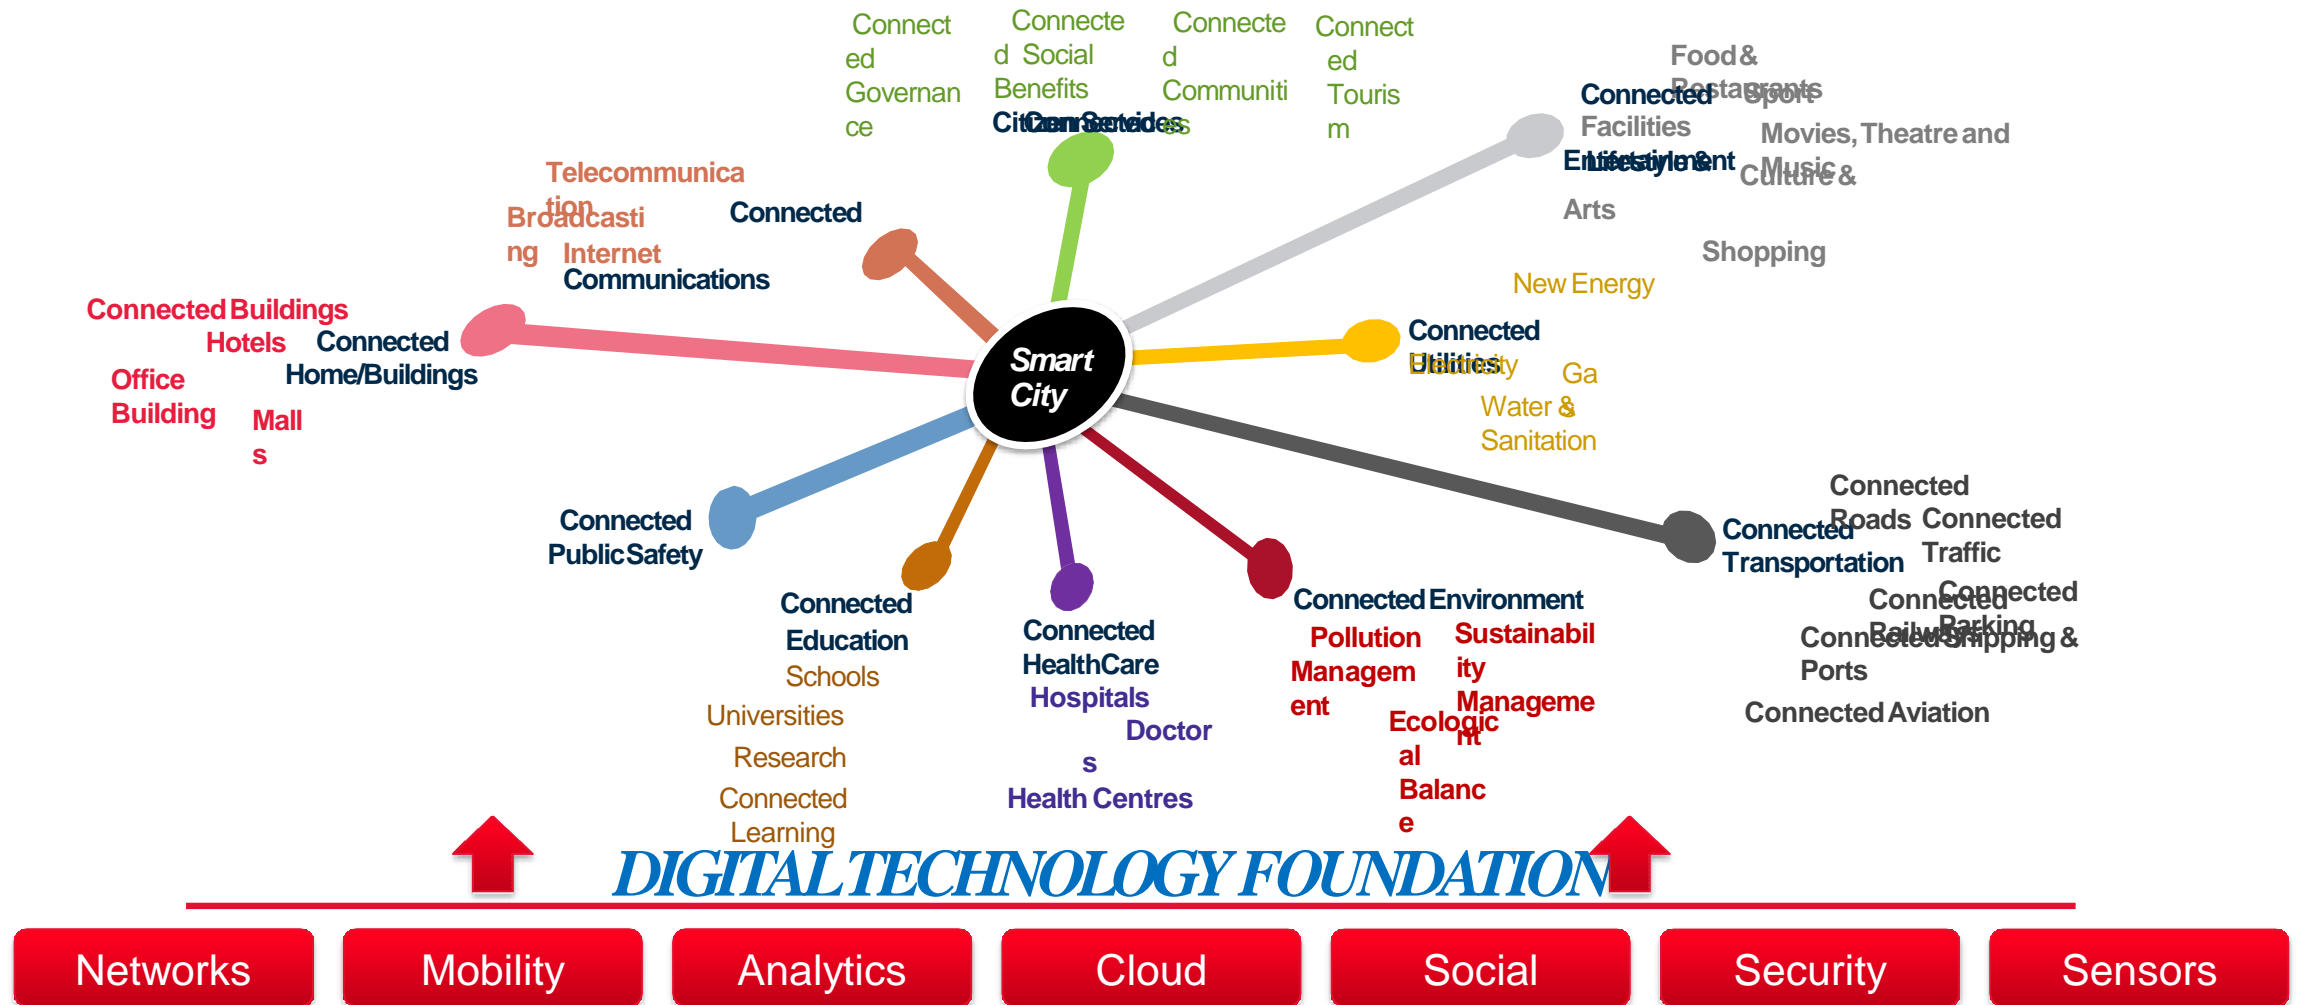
Connected Governance

Connected Social Benefits

Connected Communities

Connected Tourism

Citizen Services

Food & Restaurants

Sport

Connected Facilities

Movies, Theatre and Music

Entertainment

Lifestyle &

Culture &

Arts

Shopping

Telecommunication

Broadcasting

Internet

Connected

Communications

New Energy

Connected Buildings

Hotels

Connected

Home/Buildings

Office Building

Malls

Smart City

Connected

Utilities

Electricity

Gas

Water &

Sanitation

Connected Roads

Connected Traffic

Connected

Transportation

Connected

Public Safety

Connected

Education

Schools

Universities

Research

Connected Learning

Connected

HealthCare

Hospitals

Doctors

Health Centres

Connected Environment

Pollution Management

Sustainability Management

Ecological Balance

Connected Parking

Connected Railways

Connected Shipping & Ports

Connected Aviation

DIGITAL TECHNOLOGY FOUNDATION

Networks

Mobility

Analytics

Cloud

Social

Security

Sensors